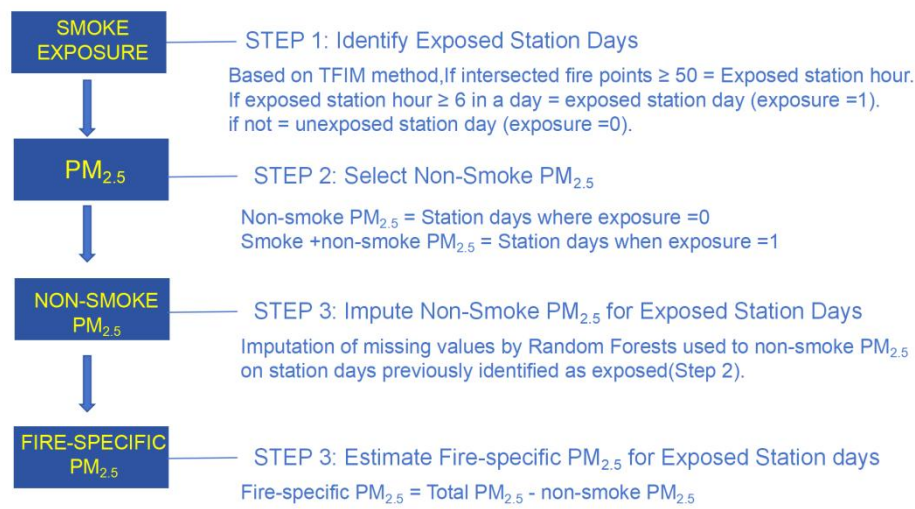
SMOKE EXPOSURE

STEP 1: Identify Exposed Station Days

Based on TFIM method,If intersected fire points ≥ 50 = Exposed station hour. If exposed station hour ≥ 6 in a day = exposed station day (exposure =1). if not = unexposed station day (exposure =0).

$PM_{2.5}$

STEP 2: Select Non-Smoke $PM_{2.5}$

Non-smoke $PM_{2.5}$ = Station days where exposure =0
Smoke +non-smoke $PM_{2.5}$ = Station days when exposure =1

NON-SMOKE $PM_{2.5}$

STEP 3: Impute Non-Smoke $PM_{2.5}$ for Exposed Station Days

Imputation of missing values by Random Forests used to non-smoke $PM_{2.5}$ on station days previously identified as exposed(Step 2).

FIRE-SPECIFIC $PM_{2.5}$

STEP 3: Estimate Fire-specific $PM_{2.5}$ for Exposed Station days

Fire-specific $PM_{2.5}$ = Total $PM_{2.5}$ - non-smoke $PM_{2.5}$